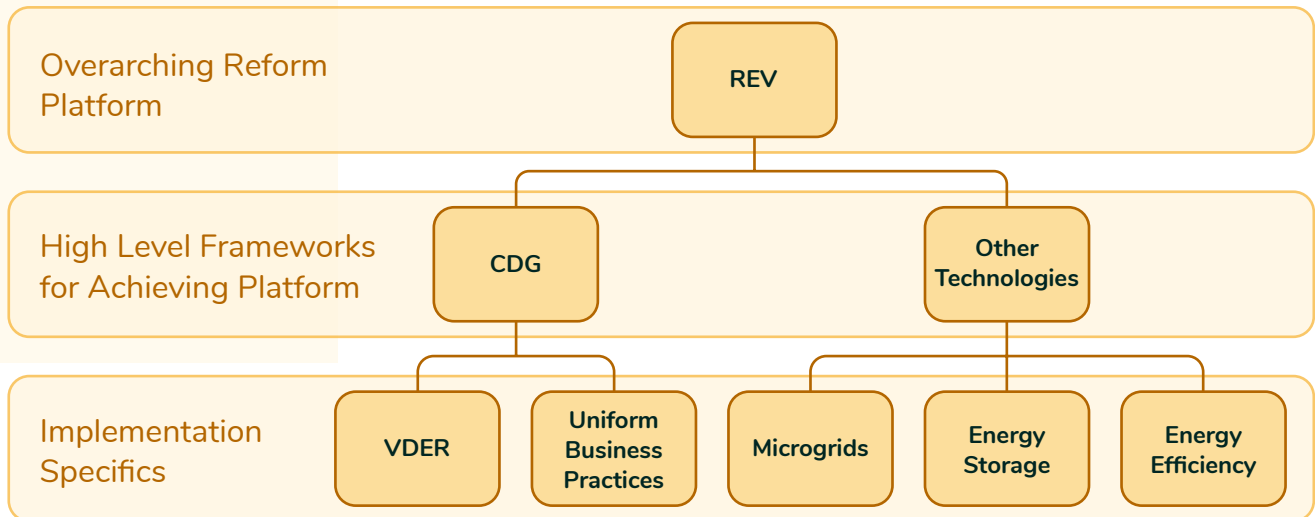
Overarching Reform Platform

REV

High Level Frameworks for Achieving Platform

CDG

Other Technologies

Implementation Specifics

VDER

Uniform Business Practices

Microgrids

Energy Storage

Energy Efficiency